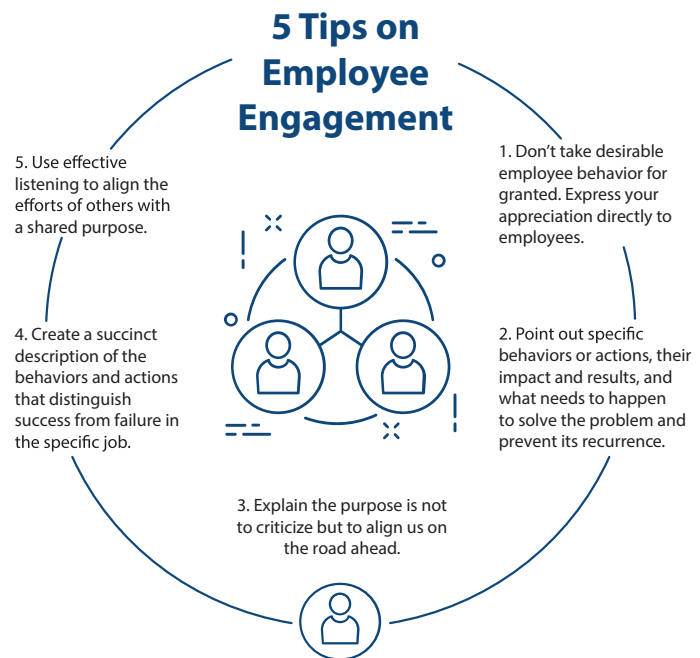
5 Tips on Employee Engagement

1. Don't take desirable employee behavior for granted. Express your appreciation directly to employees.

2. Point out specific behaviors or actions, their impact and results, and what needs to happen to solve the problem and prevent its recurrence.

3. Explain the purpose is not to criticize but to align us on the road ahead.

4. Create a succinct description of the behaviors and actions that distinguish success from failure in the specific job.

5. Use effective listening to align the efforts of others with a shared purpose.